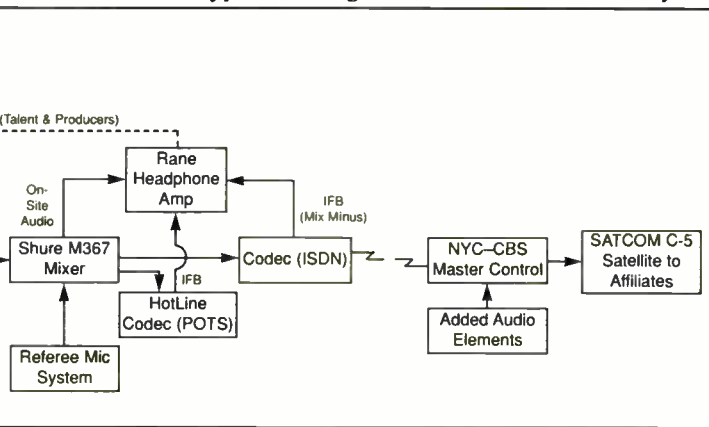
(Talent & Producers)

Rane Headphone Amp

On-Site Audio

IFB (Mix Minus)

Shure M367 Mixer

Codec (ISDN)

NYC–CBS Master Control

SATCOM C-5 Satellite to Affiliates

IFB

HotLine Codec (POTS)

Added Audio Elements

Referee Mic System